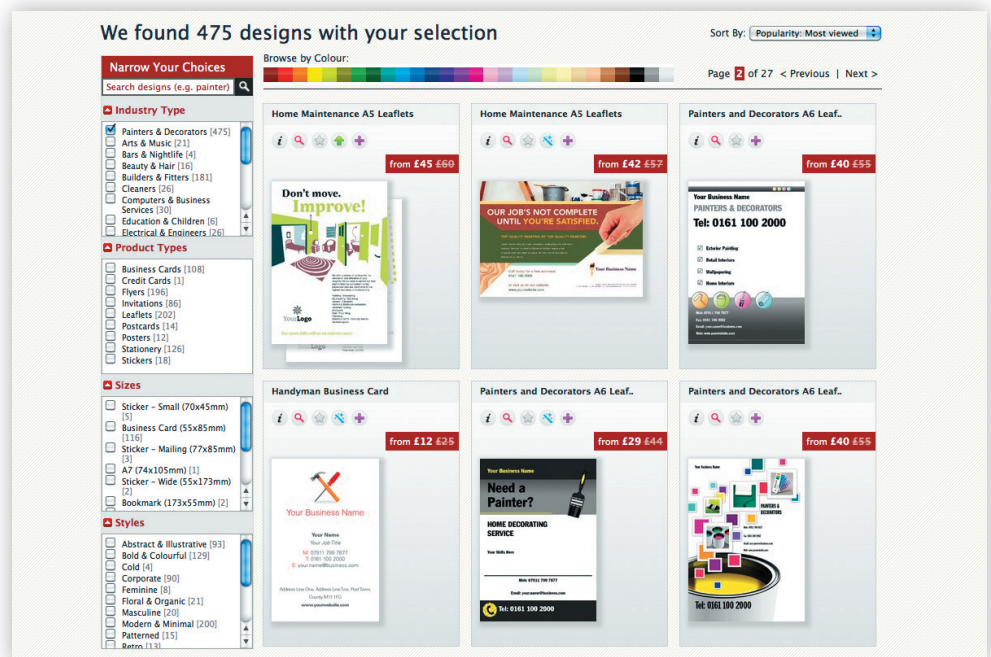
We found 475 designs with your selection

Sort By: Popularity: Most viewed

Narrow Your Choices

Search designs (e.g. painter)

Industry Type

Painters & Decorators [475]
Arts & Music [21]
Bars & Nightlife [4]
Beauty & Hair [16]
Builders & Fitters [181]
Cleaners [26]
Computers & Business Services [30]
Education & Children [6]
Electrical & Engineers [26]

Product Types

Business Cards [108]
Credit Cards [1]
Flyers [196]
Invitations [86]
Leaflets [202]
Postcards [14]
Posters [12]
Stationery [126]
Stickers [18]

Sizes

Sticker - Small (70x45mm) [5]
Business Card (55x85mm) [116]
Sticker - Mailing (77x85mm) [3]
A7 (74x105mm) [1]
Sticker - Wide (55x173mm) [2]
Bookmark (173x55mm) [2]

Styles

Abstract & Illustrative [93]
Bold & Colourful [129]
Cold [4]
Corporate [90]
Feminine [8]
Floral & Organic [21]
Masculine [20]
Modern & Minimal [200]
Patterned [15]
Retro [13]

Browse by Colour:

Page 2 of 27 < Previous | Next >

Home Maintenance A5 Leaflets
from £45 £60
Don't move. Improve!
YourLogo

Home Maintenance A5 Leaflets
from £42 £57
OUR JOB'S NOT COMPLETE UNTIL YOU'RE SATISFIED.
Your Business Name

Painters and Decorators A6 Leaf..
from £40 £55
Your Business Name
PAINTERS & DECORATORS
Tel: 0161 100 2000
Exterior Painting
Retail Interiors
Wallpapering
Home Interiors

Handyman Business Card
from £12 £25
Your Business Name
Your Name
Your Job Title

Painters and Decorators A6 Leaf..
from £29 £44
Your Business Name
Need a Painter?
HOME DECORATING SERVICE
Tel: 0161 100 2000

Painters and Decorators A6 Leaf..
from £40 £55
PAINTERS & DECORATORS
Tel: 0161 100 2000